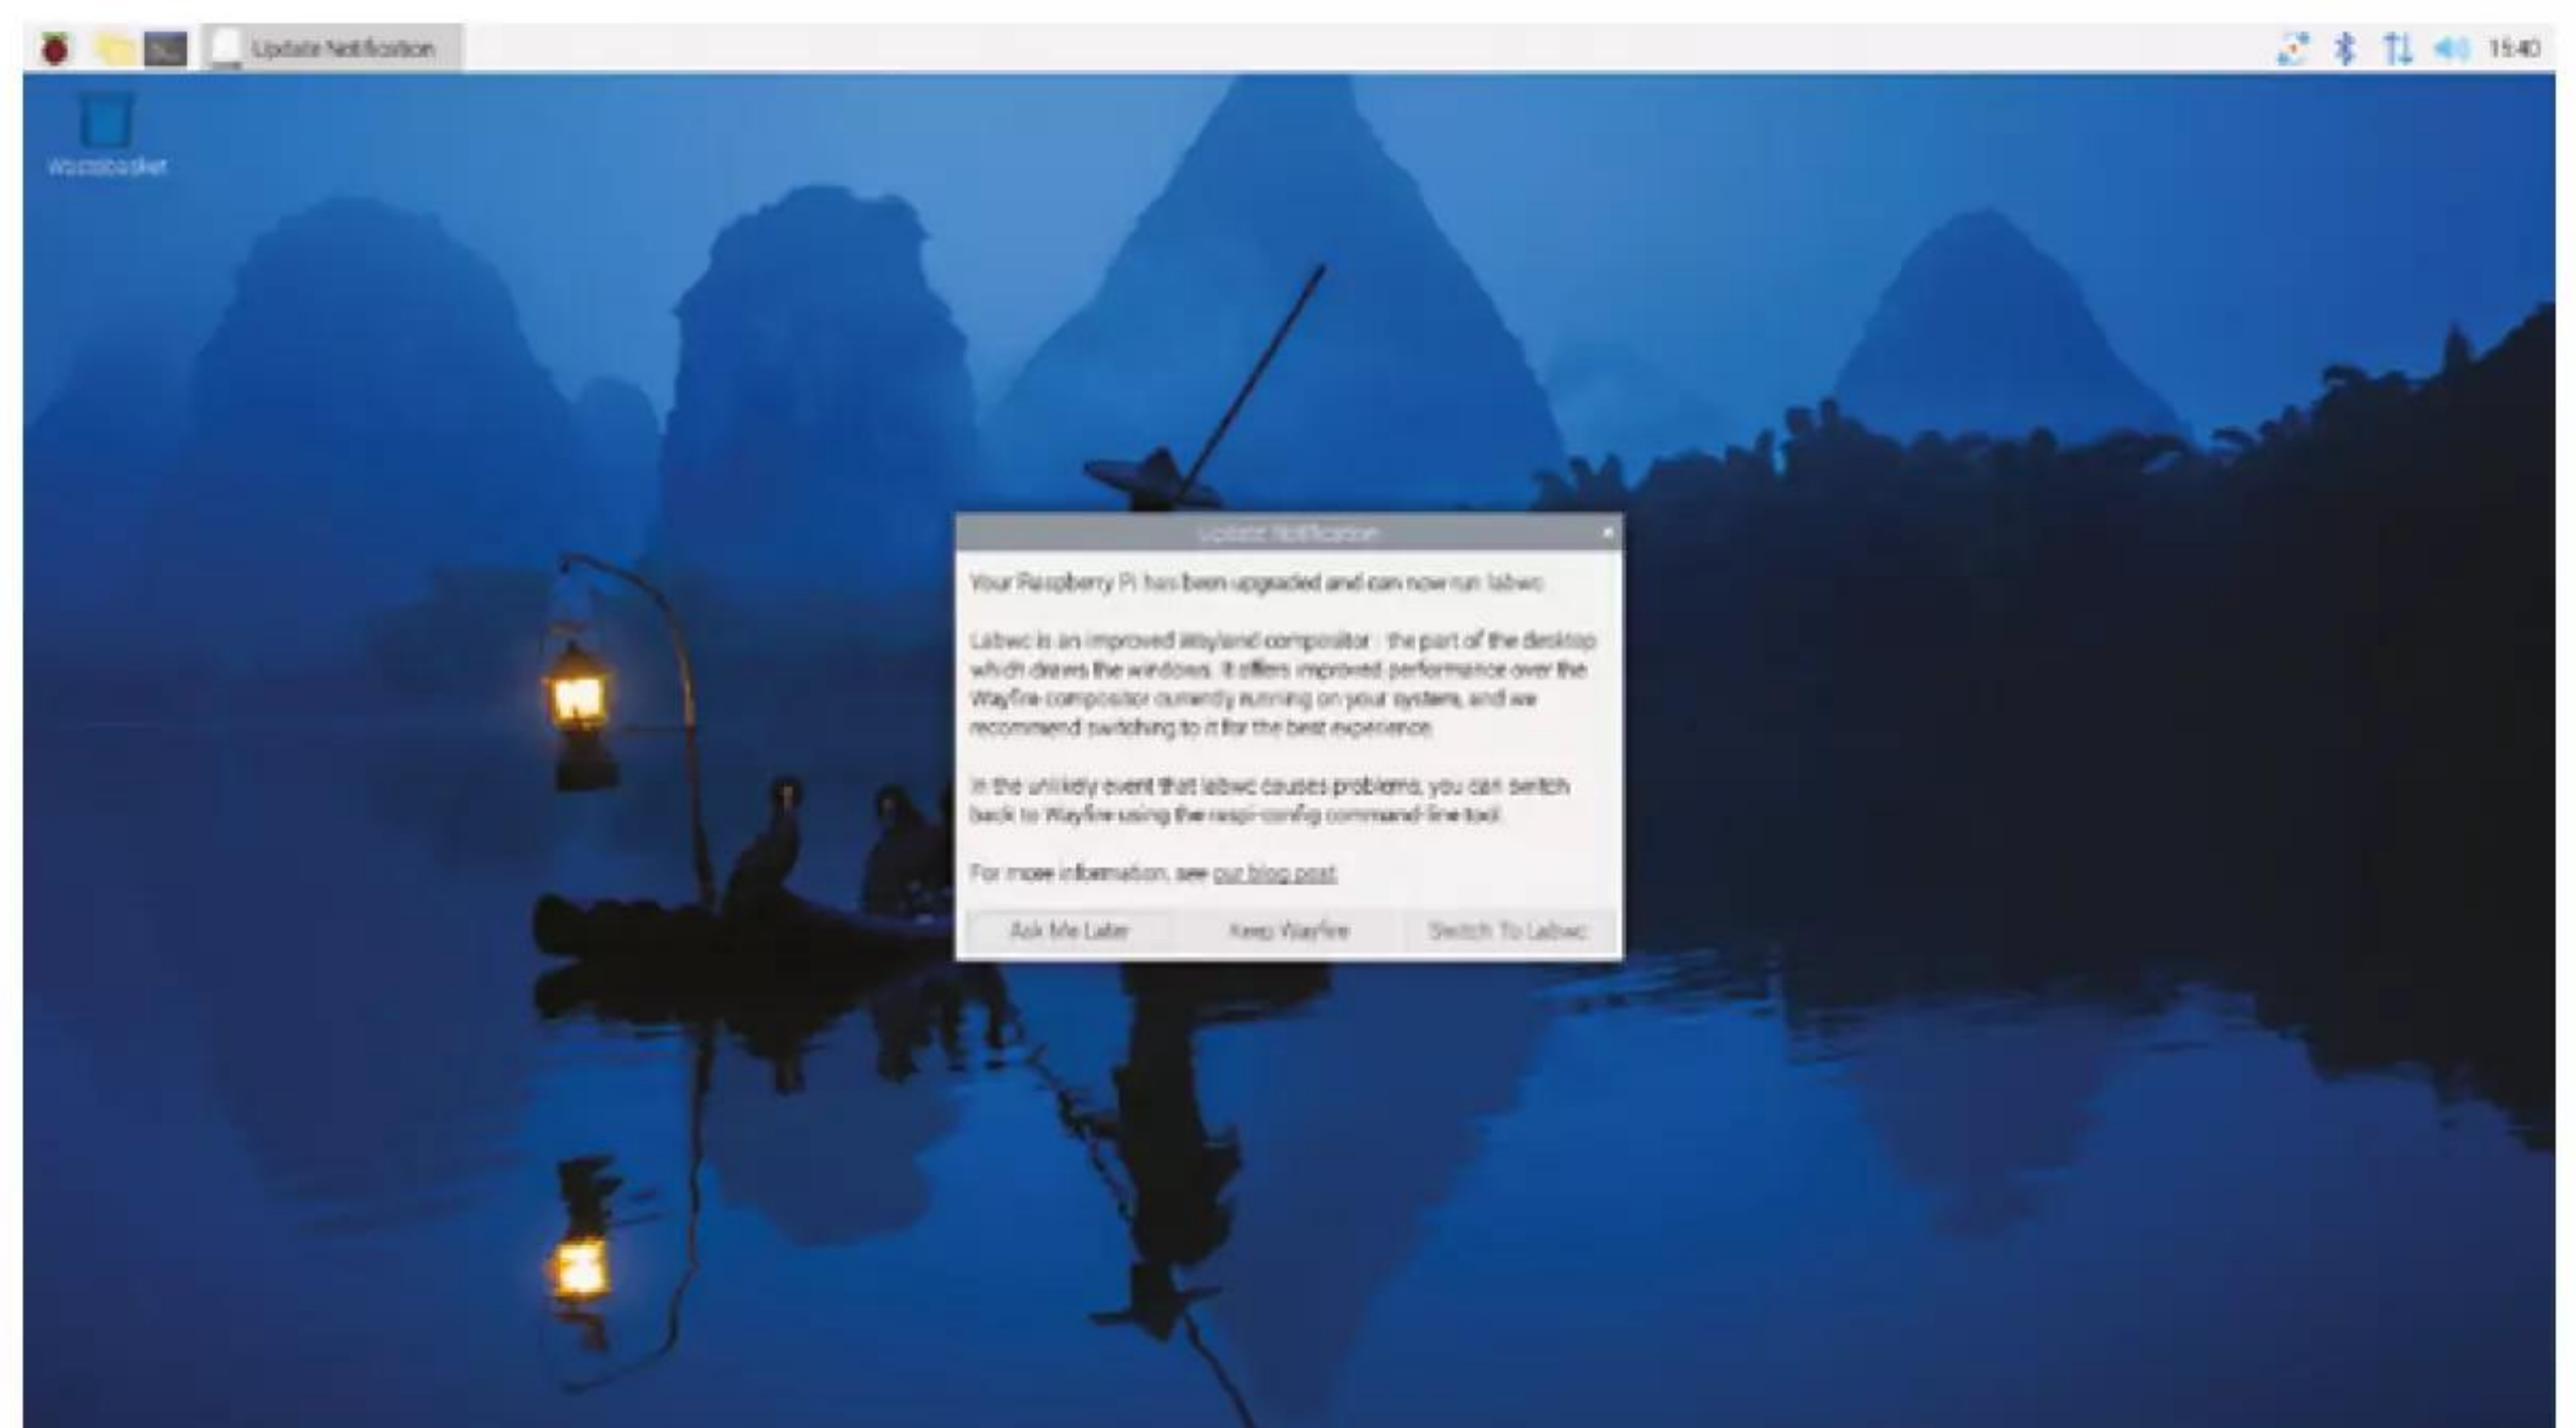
Update Notification

15:40

Wastebasket

Update Notification

Your Raspberry Pi has been upgraded and can now run labwc

Labwc is an improved Wayland compositor - the part of the desktop which draws the windows. It offers improved performance over the Wayfire compositor currently running on your system, and we recommend switching to it for the best experience.

In the unlikely event that labwc causes problems, you can switch back to Wayfire using the raspi-config command-line tool.

For more information, see our blog post

Ask Me Later

Keep Wayfire

Switch To Labwc